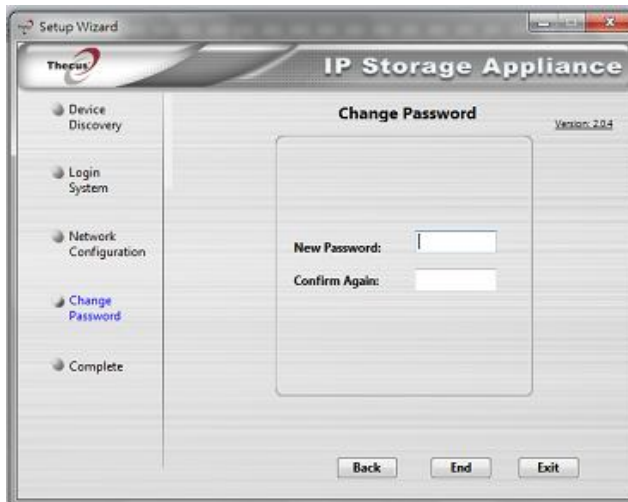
Setup Wizard

Thecus

IP Storage Appliance

Device Discovery

Login System

Network Configuration

Change Password

Complete

Change Password

Version: 2.0.4

New Password:

Confirm Again:

Back

End

Exit